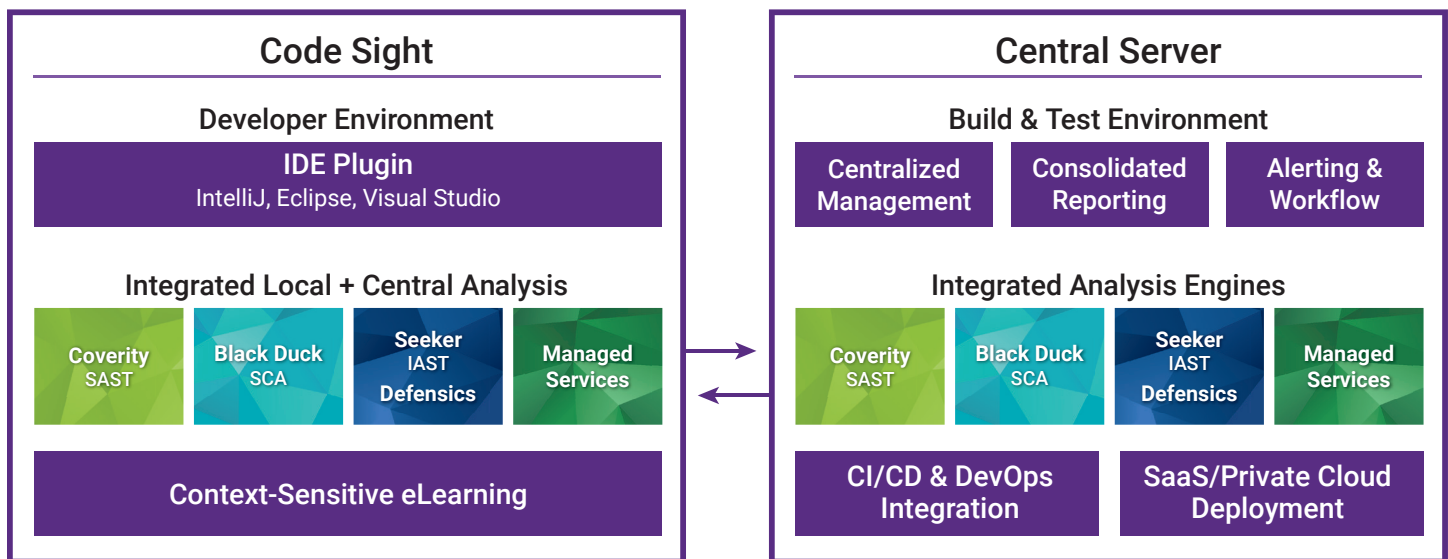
Code Sight

Developer Environment

IDE Plugin
IntelliJ, Eclipse, Visual Studio

Integrated Local + Central Analysis

Coverity
SAST

Black Duck
SCA

Seeker
IAST
Defensics

Managed
Services

Context-Sensitive eLearning

Central Server

Build & Test Environment

Centralized Management

Consolidated Reporting

Alerting & Workflow

Integrated Analysis Engines

Coverity
SAST

Black Duck
SCA

Seeker
IAST
Defensics

Managed
Services

CI/CD & DevOps Integration

SaaS/Private Cloud Deployment